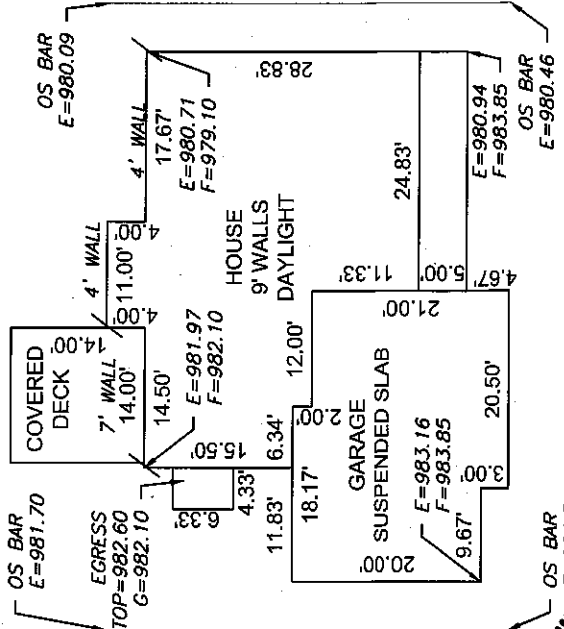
OS BAR
E=980.09

OS BAR
E=980.46

28.83'

4' WALL
17.67'
E=980.71
F=979.10

E=980.94
F=983.85

24.83'

4.00'
4' WALL
11.00'
4.00'

HOUSE
9' WALLS
DAYLIGHT

11.33'
5.00'
4.67'

COVERED
DECK
14.00'
7' WALL
14.00'
14.50'

E=981.97
F=982.10

12.00'
21.00'

GARAGE
SUSPENDED SLAB

2.00'
6.34'
15.50'

20.50'

OS BAR
E=981.70

EGRESS
TOP=982.60
G=982.10

6.33'
4.33'
11.83'
18.17'

E=983.16
F=983.85

3.00'
9.67'
20.00'

OS BAR